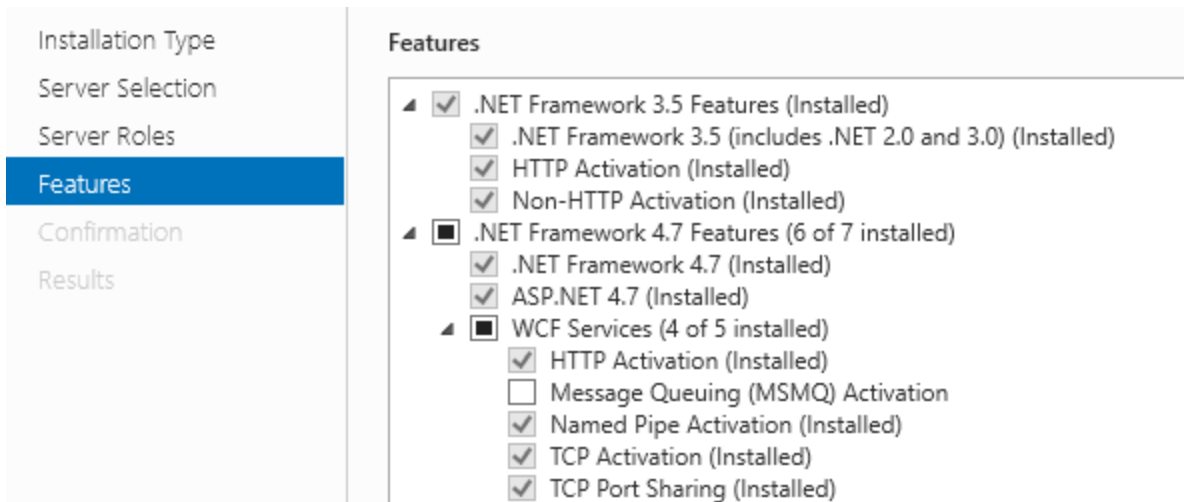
Installation Type
Server Selection
Server Roles
Features
Confirmation
Results

Features

.NET Framework 3.5 Features (Installed)
.NET Framework 3.5 (includes .NET 2.0 and 3.0) (Installed)
HTTP Activation (Installed)
Non-HTTP Activation (Installed)
.NET Framework 4.7 Features (6 of 7 installed)
.NET Framework 4.7 (Installed)
ASP.NET 4.7 (Installed)
WCF Services (4 of 5 installed)
HTTP Activation (Installed)
Message Queuing (MSMQ) Activation
Named Pipe Activation (Installed)
TCP Activation (Installed)
TCP Port Sharing (Installed)